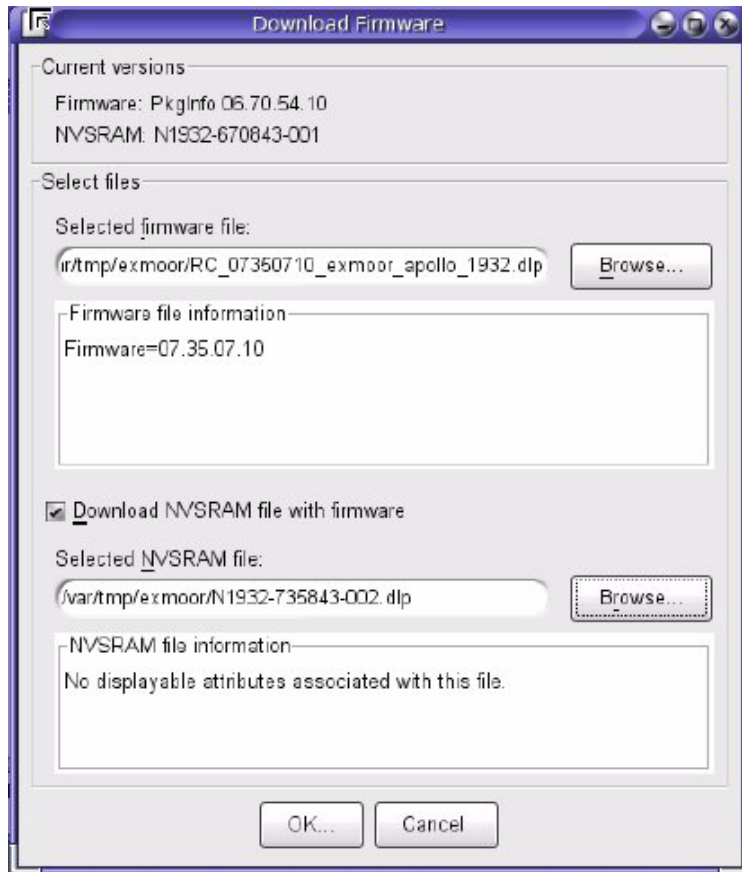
Download Firmware

Current versions

Firmware: PkgInfo 06.70.54.10

NVSRAM: N1932-670843-001

Select files

Selected firmware file:

ir/tmp/exmoor/RC_07350710_exmoor_apollo_1932.dlp

Browse...

Firmware file information

Firmware=07.35.07.10

Download NVSRAM file with firmware

Selected NVSRAM file:

/var/tmp/exmoor/N1932-735843-002.dlp

Browse...

NVSRAM file information

No displayable attributes associated with this file.

OK...

Cancel